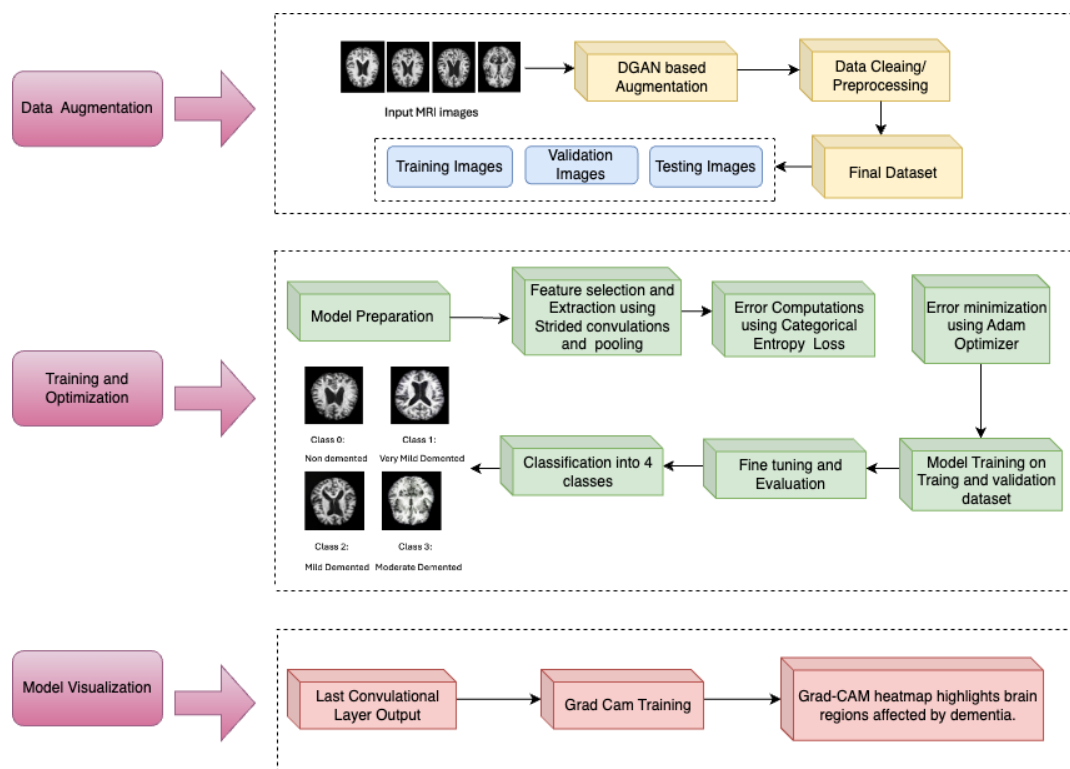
Data Augmentation

Input MRI images

DGAN based Augmentation

Data Cleaing/ Preprocessing

Final Dataset

Training Images

Validation Images

Testing Images

Training and Optimization

Model Preparation

Feature selection and Extraction using Strided convulations and pooling

Error Computations using Categorical Entropy Loss

Error minimization using Adam Optimizer

Model Training on Traing and validation dataset

Fine tuning and Evaluation

Classification into 4 classes

Class 0: Non demented

Class 1: Very Mild Demented

Class 2: Mild Demented

Class 3: Moderate Demented

Model Visualization

Last Convulational Layer Output

Grad Cam Training

Grad-CAM heatmap highlights brain regions affected by dementia.